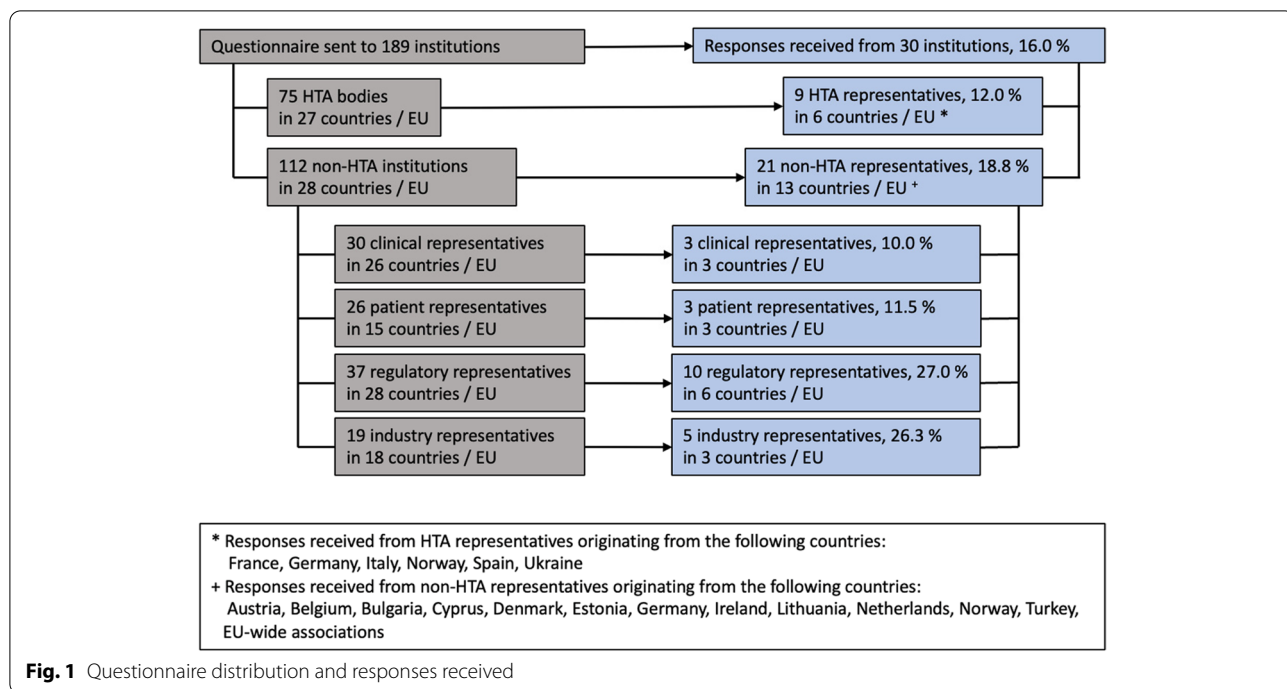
Questionnaire sent to 189 institutions

Responses received from 30 institutions, 16.0 %

75 HTA bodies in 27 countries / EU

9 HTA representatives, 12.0 % in 6 countries / EU *

112 non-HTA institutions in 28 countries / EU

21 non-HTA representatives, 18.8 % in 13 countries / EU $^{+}$

30 clinical representatives in 26 countries / EU

3 clinical representatives, 10.0 % in 3 countries / EU

26 patient representatives in 15 countries / EU

3 patient representatives, 11.5 % in 3 countries / EU

37 regulatory representatives in 28 countries / EU

10 regulatory representatives, 27.0 % in 6 countries / EU

19 industry representatives in 18 countries / EU

5 industry representatives, 26.3 % in 3 countries / EU

* Responses received from HTA representatives originating from the following countries:
France, Germany, Italy, Norway, Spain, Ukraine
+ Responses received from non-HTA representatives originating from the following countries:
Austria, Belgium, Bulgaria, Cyprus, Denmark, Estonia, Germany, Ireland, Lithuania, Netherlands, Norway, Turkey, EU-wide associations

**Fig. 1** Questionnaire distribution and responses received